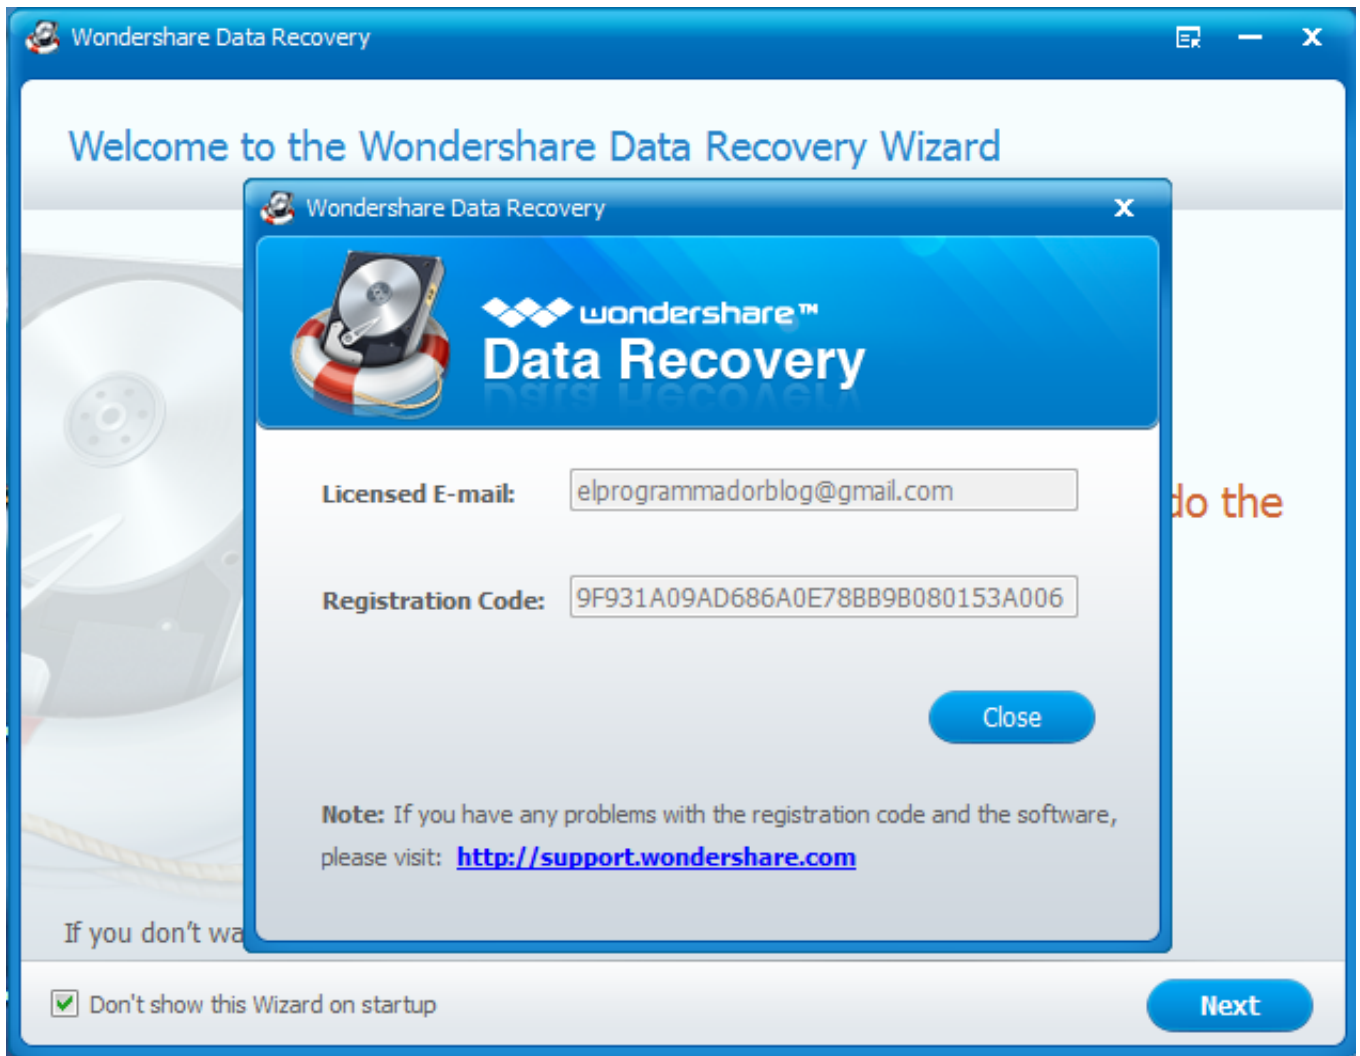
Wondershare Data Recovery

Welcome to the Wondershare Data Recovery Wizard

Wondershare Data Recovery

wondershare™
Data Recovery

Licensed E-mail: elprogrammadorblog@gmail.com

Registration Code: 9F931A09AD686A0E78BB9B080153A006

Close

Note: If you have any problems with the registration code and the software, please visit: http://support.wondershare.com

do the

If you don't wa

Don't show this Wizard on startup

Next